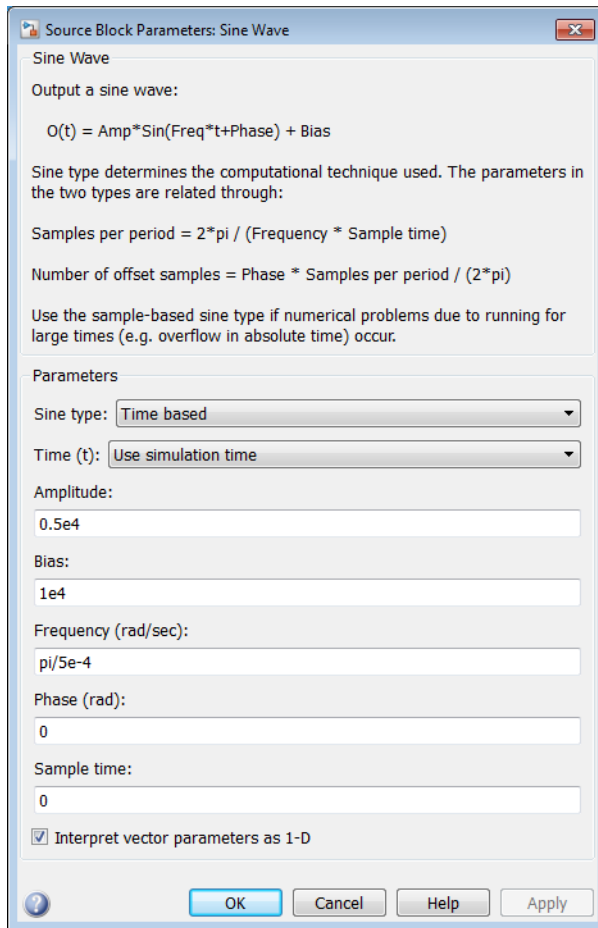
Source Block Parameters: Sine Wave

Sine Wave

Output a sine wave:

O(t) = Amp*Sin(Freq*t+Phase) + Bias

Sine type determines the computational technique used. The parameters in the two types are related through:

Samples per period = 2*pi / (Frequency * Sample time)

Number of offset samples = Phase * Samples per period / (2*pi)

Use the sample-based sine type if numerical problems due to running for large times (e.g. overflow in absolute time) occur.

Parameters

Sine type: Time based

Time (t): Use simulation time

Amplitude:

0.5e4

Bias:

1e4

Frequency (rad/sec):

pi/5e-4

Phase (rad):

0

Sample time:

0

Interpret vector parameters as 1-D

OK Cancel Help Apply